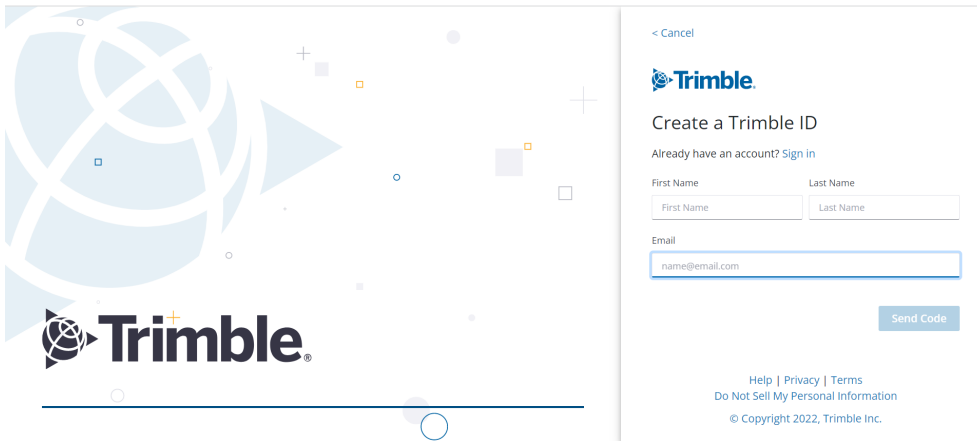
Trimble.

< Cancel

Trimble.

Create a Trimble ID

Already have an account? Sign in

First Name
First Name

Last Name
Last Name

Email
name@email.com

Send Code

Help | Privacy | Terms
Do Not Sell My Personal Information
© Copyright 2022, Trimble Inc.